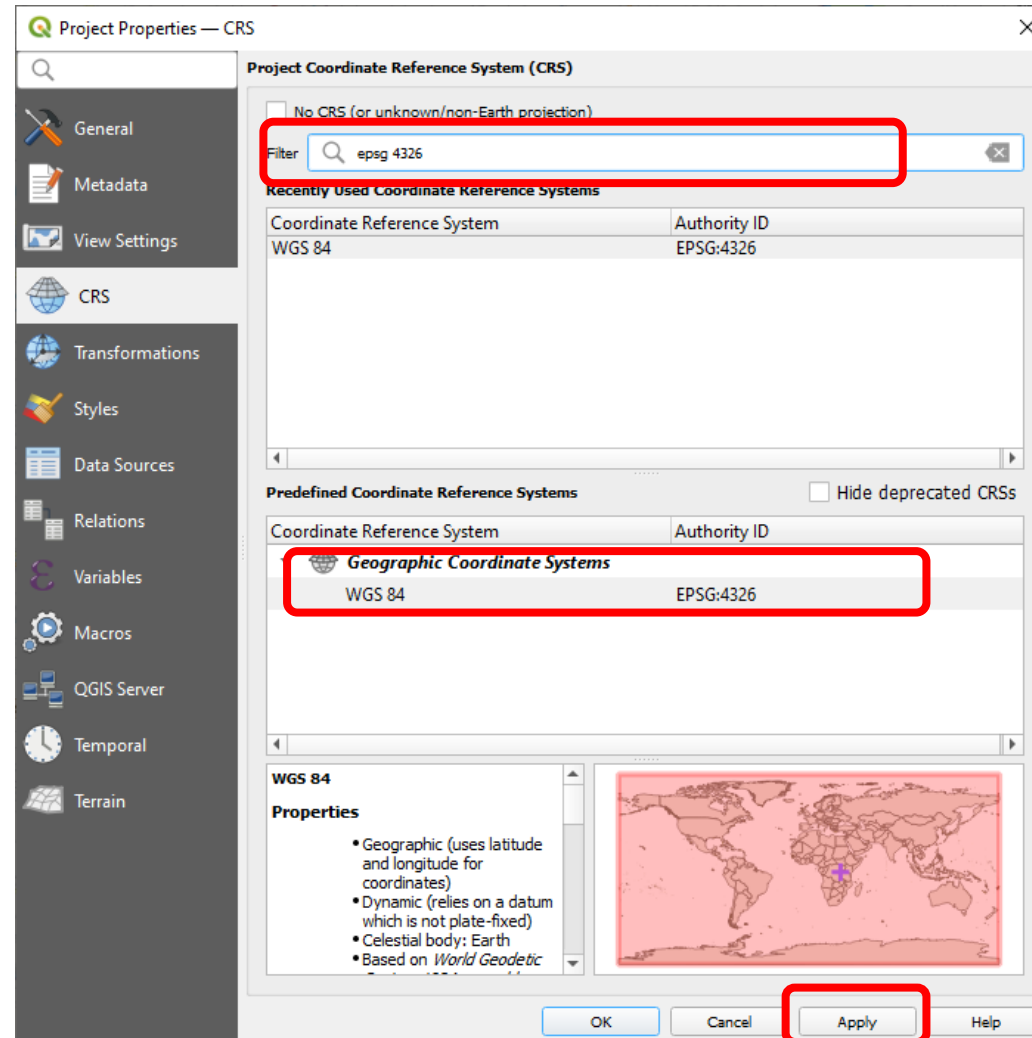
Project Properties — CRS

General
Metadata
View Settings
CRS
Transformations
Styles
Data Sources
Relations
Variables
Macros
QGIS Server
Temporal
Terrain

Project Coordinate Reference System (CRS)

No CRS (or unknown/non-Earth projection)

Filter epsg 4326

Recently Used Coordinate Reference Systems

| Coordinate Reference System | Authority ID |
|---|---|
| WGS 84 | EPSG:4326 |

Predefined Coordinate Reference Systems

Hide deprecated CRSs

| Coordinate Reference System | Authority ID |
|---|---|
| Geographic Coordinate Systems | |
| WGS 84 | EPSG:4326 |

WGS 84

Properties

• Geographic (uses latitude and longitude for coordinates)
• Dynamic (relies on a datum which is not plate-fixed)
• Celestial body: Earth
• Based on World Geodetic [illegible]

OK Cancel Apply Help